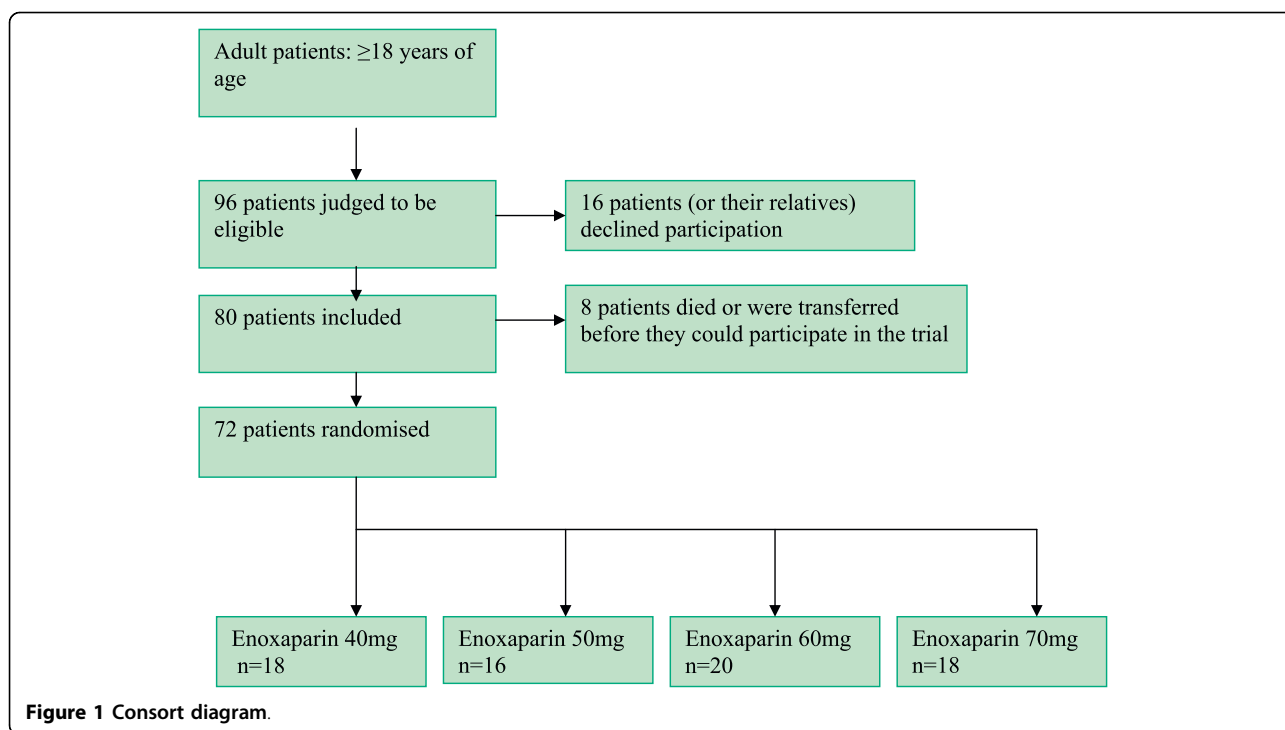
Adult patients: $\geq$18 years of age

96 patients judged to be eligible

16 patients (or their relatives) declined participation

80 patients included

8 patients died or were transferred before they could participate in the trial

72 patients randomised

Enoxaparin 40mg n=18

Enoxaparin 50mg n=16

Enoxaparin 60mg n=20

Enoxaparin 70mg n=18

Figure 1 Consort diagram.